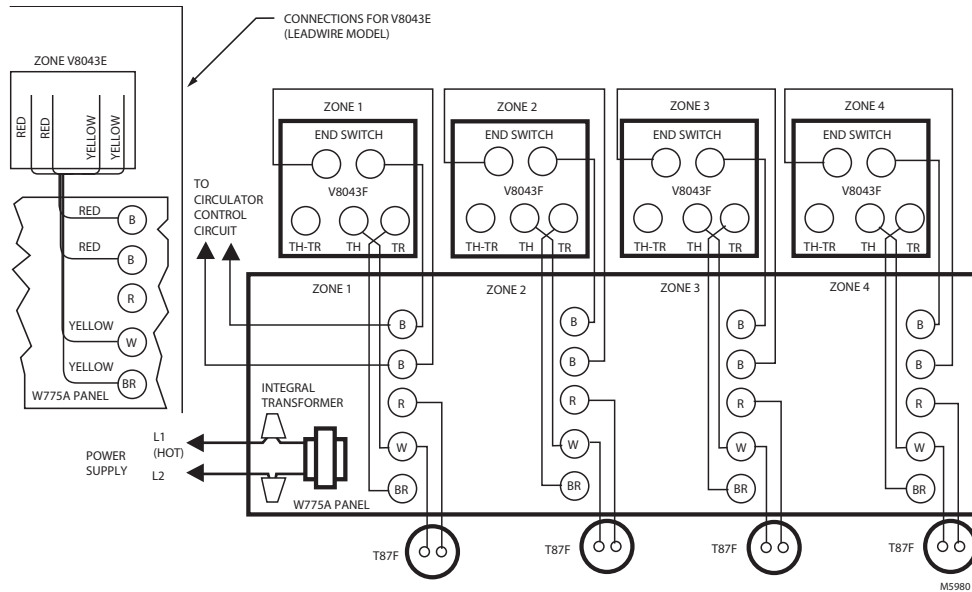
CONNECTIONS FOR V8043E (LEADWIRE MODEL)

ZONE V8043E

RED
RED
YELLOW
YELLOW

RED
B
RED
B
R
YELLOW
W
YELLOW
BR
W775A PANEL

TO CIRCULATOR CONTROL CIRCUIT

ZONE 1
END SWITCH
V8043F
TH-TR
TH
TR

ZONE 2
END SWITCH
V8043F
TH-TR
TH
TR

ZONE 3
END SWITCH
V8043F
TH-TR
TH
TR

ZONE 4
END SWITCH
V8043F
TH-TR
TH
TR

ZONE 1
ZONE 2
ZONE 3
ZONE 4

B
B
R
W
BR

B
B
R
W
BR

B
B
R
W
BR

B
B
R
W
BR

INTEGRAL TRANSFORMER

POWER SUPPLY
L1 (HOT)
L2

W775A PANEL

T87F
T87F
T87F
T87F

M5980